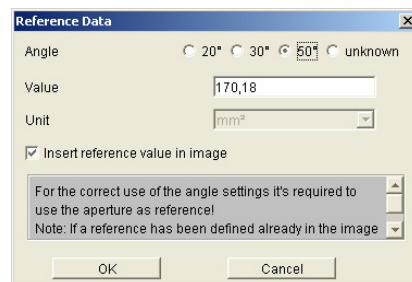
Reference Data

Angle 20° 30° 50° unknown

Value 170,18

Unit mm²

Insert reference value in image

For the correct use of the angle settings it's required to use the aperture as reference!
Note: If a reference has been defined already in the image

OK Cancel